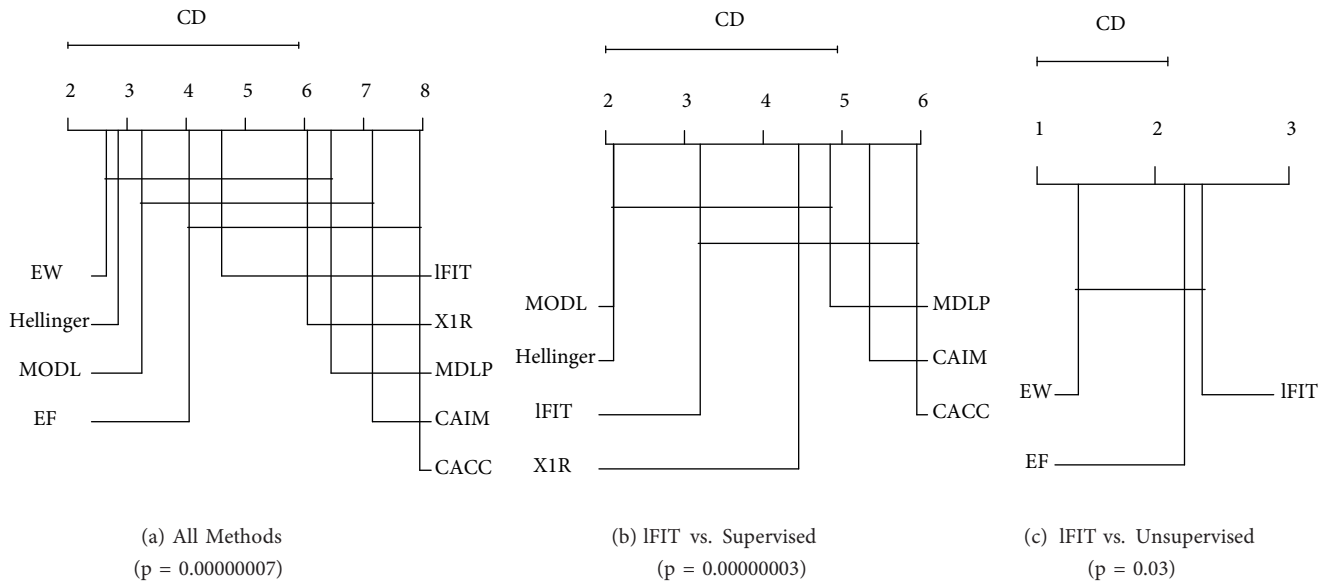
CD

2 3 4 5 6 7 8

EW
Hellinger
MODL
EF

lFIT
X1R
MDLP
CAIM
CACC

(a) All Methods
(p = 0.00000007)

CD

2 3 4 5 6

MODL
Hellinger
lFIT
X1R

MDLP
CAIM
CACC

(b) lFIT vs. Supervised
(p = 0.00000003)

CD

1 2 3

EW
EF

lFIT

(c) lFIT vs. Unsupervised
(p = 0.03)